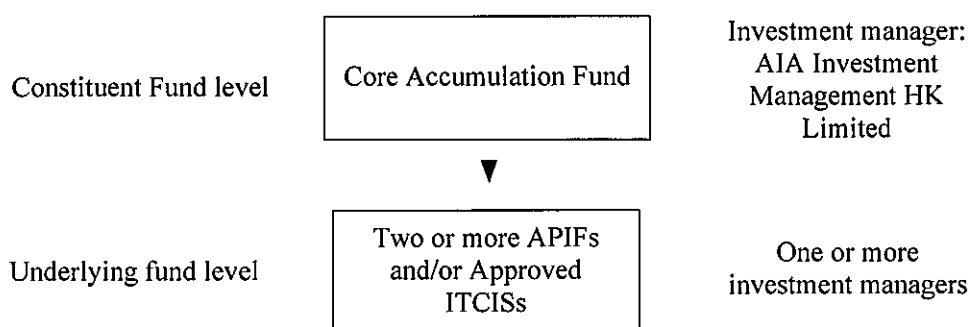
Constituent Fund level

Core Accumulation Fund

Investment manager: AIA Investment Management HK Limited

Underlying fund level

Two or more APIFs and/or Approved ITCISs

One or more investment managers